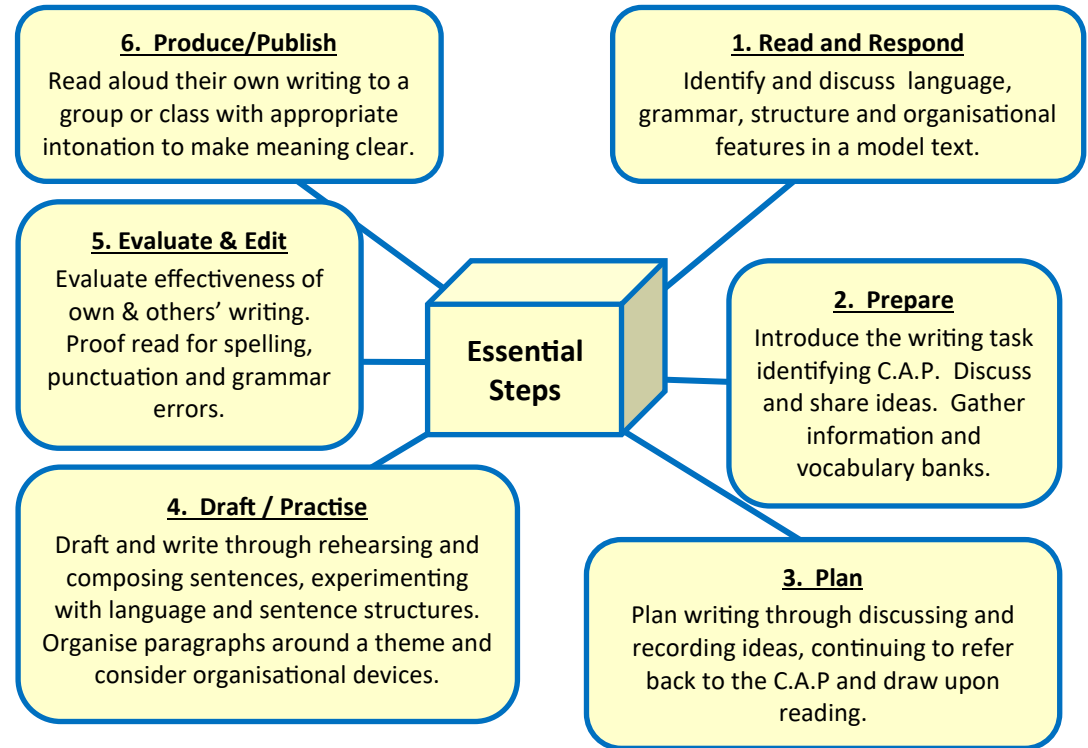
6. Produce/Publish

Read aloud their own writing to a group or class with appropriate intonation to make meaning clear.

1. Read and Respond

Identify and discuss language, grammar, structure and organisational features in a model text.

5. Evaluate & Edit

Evaluate effectiveness of own & others' writing. Proof read for spelling, punctuation and grammar errors.

Essential Steps

2. Prepare

Introduce the writing task identifying C.A.P. Discuss and share ideas. Gather information and vocabulary banks.

4. Draft / Practise

Draft and write through rehearsing and composing sentences, experimenting with language and sentence structures. Organise paragraphs around a theme and consider organisational devices.

3. Plan

Plan writing through discussing and recording ideas, continuing to refer back to the C.A.P and draw upon reading.